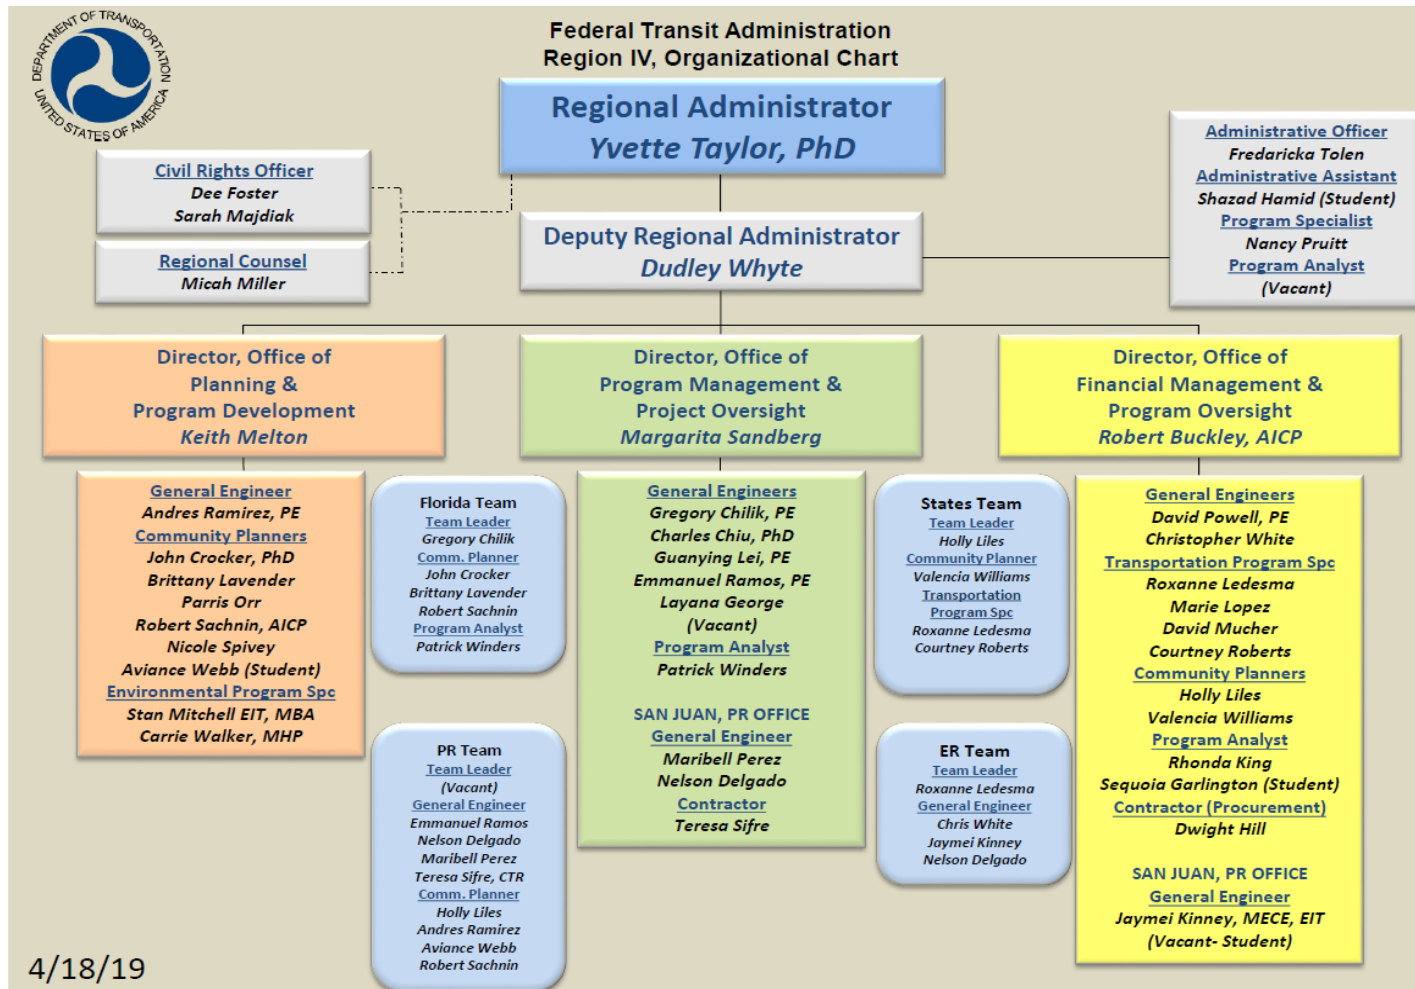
DEPARTMENT OF TRANSPORTATION
UNITED STATES OF AMERICA

Federal Transit Administration
Region IV, Organizational Chart

Regional Administrator
Yvette Taylor, PhD

Civil Rights Officer
Dee Foster
Sarah Majdiak

Regional Counsel
Micah Miller

Deputy Regional Administrator
Dudley Whyte

Administrative Officer
Fredaricka Tolen
Administrative Assistant
Shazad Hamid (Student)
Program Specialist
Nancy Pruitt
Program Analyst
(Vacant)

Director, Office of Planning & Program Development
Keith Melton

General Engineer
Andres Ramirez, PE
Community Planners
John Crocker, PhD
Brittany Lavender
Parris Orr
Robert Sachnin, AICP
Nicole Spivey
Aviance Webb (Student)
Environmental Program Spc
Stan Mitchell EIT, MBA
Carrie Walker, MHP

Florida Team
Team Leader
Gregory Chilik
Comm. Planner
John Crocker
Brittany Lavender
Robert Sachnin
Program Analyst
Patrick Winders

PR Team
Team Leader
(Vacant)
General Engineer
Emmanuel Ramos
Nelson Delgado
Maribell Perez
Teresa Sifre, CTR
Comm. Planner
Holly Liles
Andres Ramirez
Aviance Webb
Robert Sachnin

Director, Office of Program Management & Project Oversight
Margarita Sandberg

General Engineers
Gregory Chilik, PE
Charles Chiu, PhD
Guanying Lei, PE
Emmanuel Ramos, PE
Layana George
(Vacant)
Program Analyst
Patrick Winders

SAN JUAN, PR OFFICE
General Engineer
Maribell Perez
Nelson Delgado
Contractor
Teresa Sifre

States Team
Team Leader
Holly Liles
Community Planner
Valencia Williams
Transportation Program Spc
Roxanne Ledesma
Courtney Roberts

ER Team
Team Leader
Roxanne Ledesma
General Engineer
Chris White
Jaymei Kinney
Nelson Delgado

Director, Office of Financial Management & Program Oversight
Robert Buckley, AICP

General Engineers
David Powell, PE
Christopher White
Transportation Program Spc
Roxanne Ledesma
Marie Lopez
David Mucher
Courtney Roberts
Community Planners
Holly Liles
Valencia Williams
Program Analyst
Rhonda King
Sequoia Garlington (Student)
Contractor (Procurement)
Dwight Hill

SAN JUAN, PR OFFICE
General Engineer
Jaymei Kinney, MECE, EIT
(Vacant- Student)

4/18/19